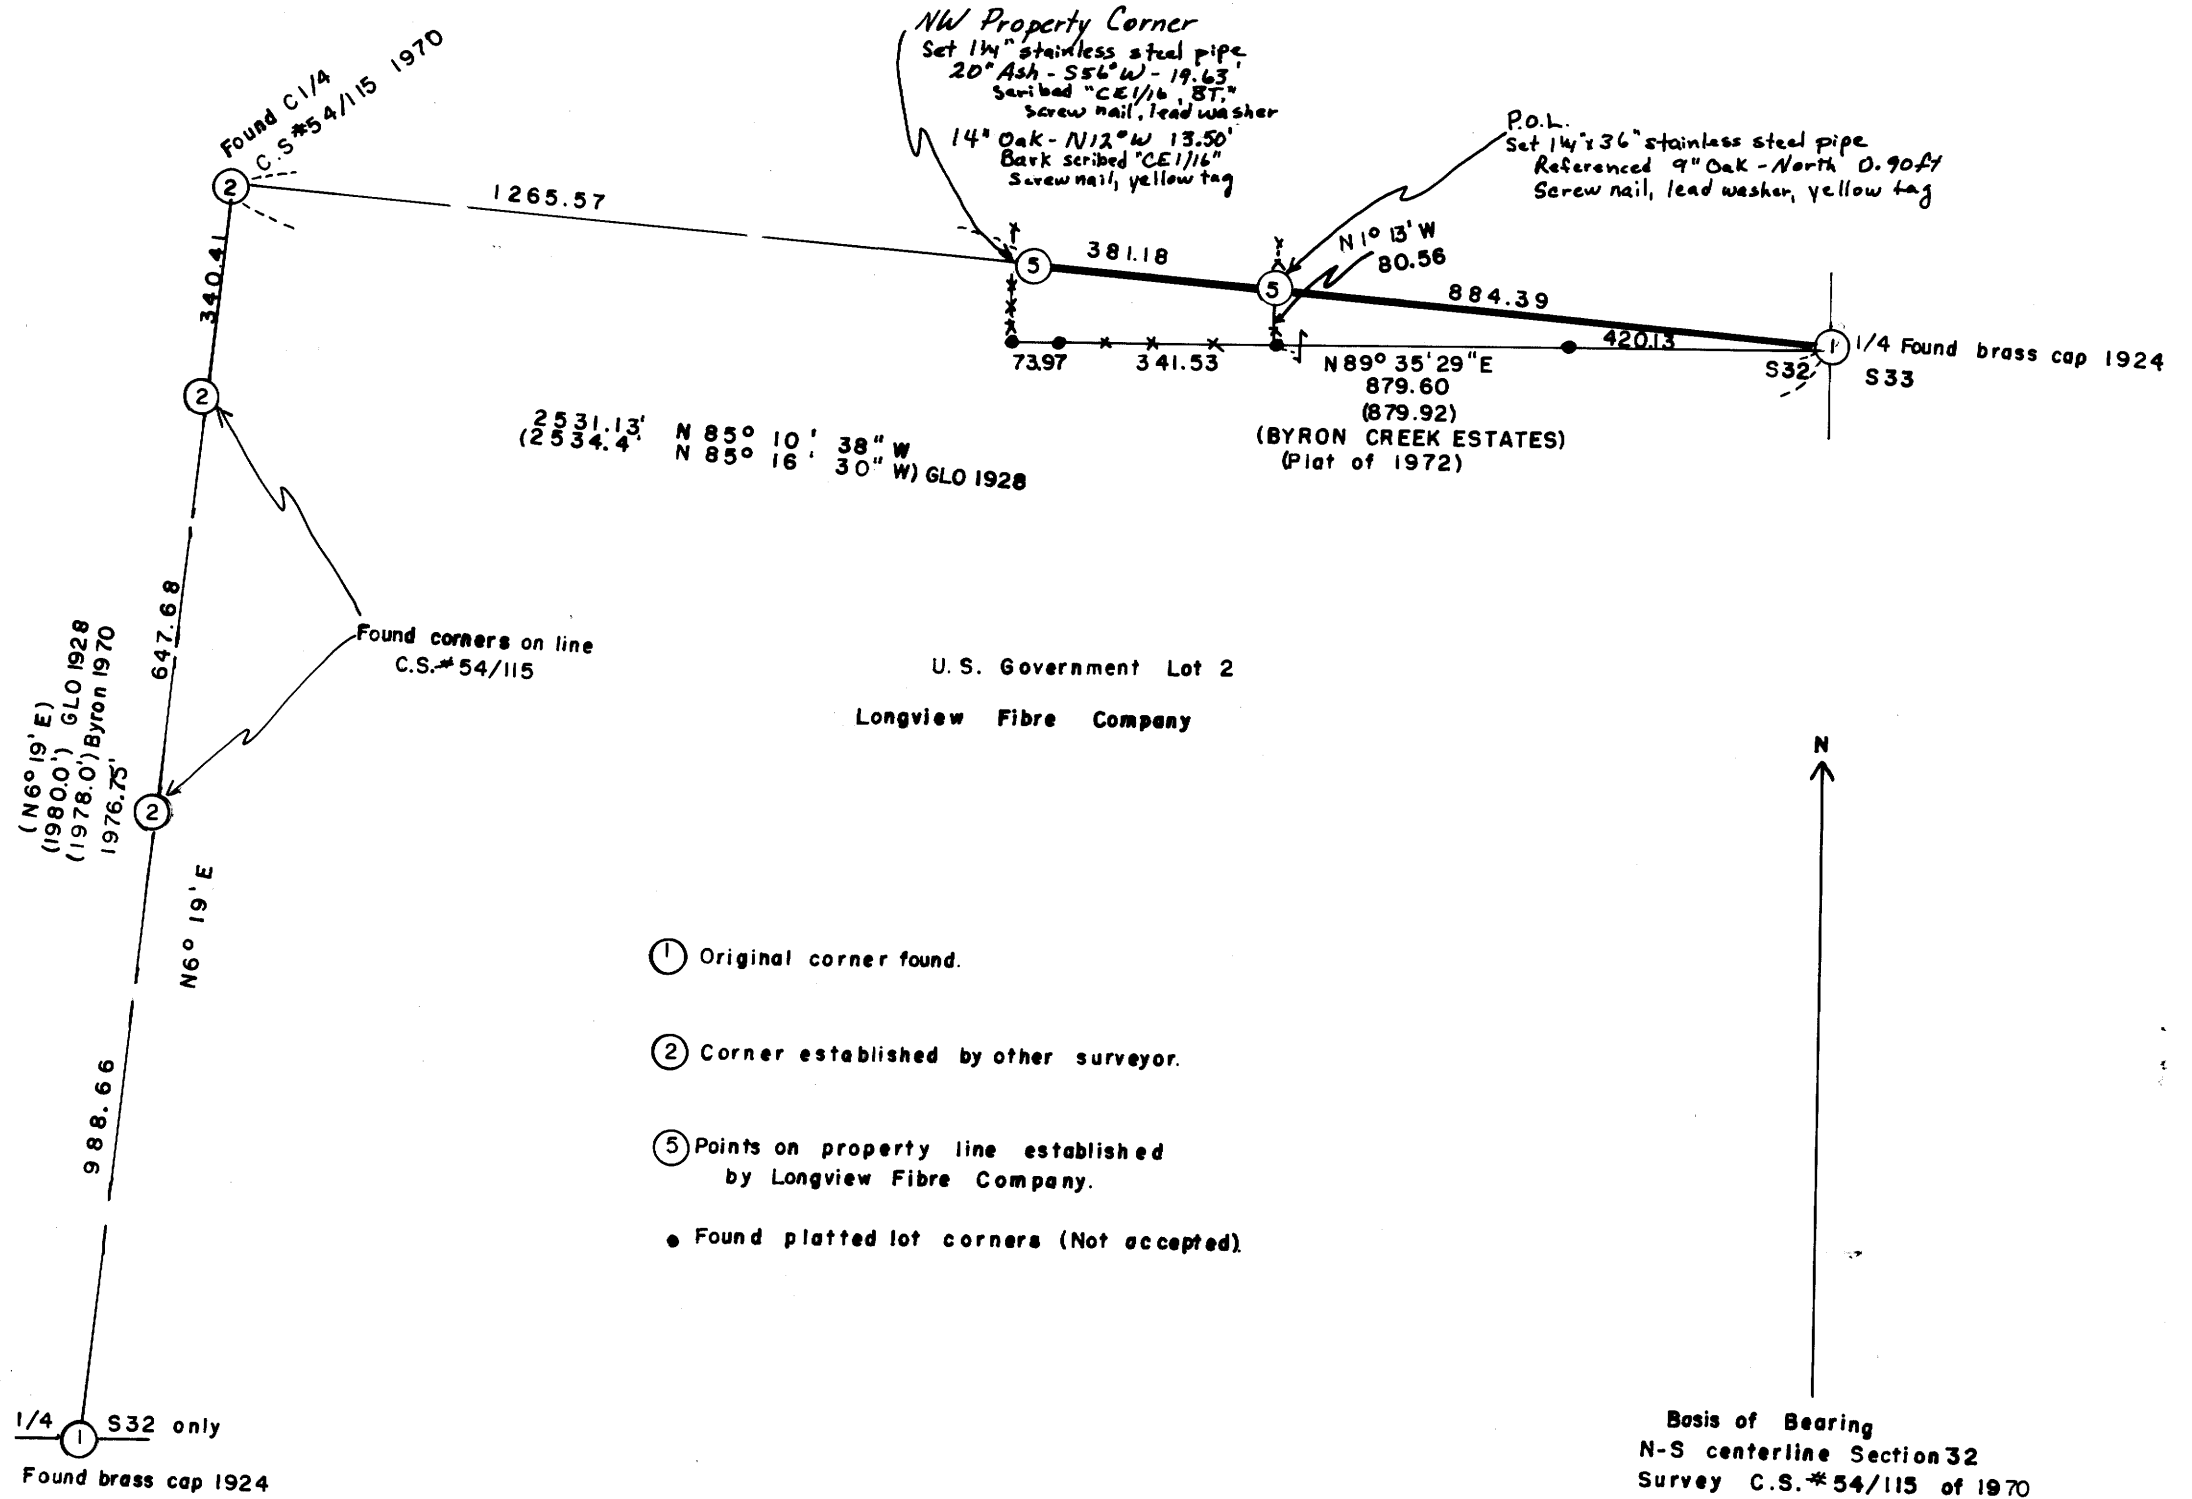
NW Property Corner
Set 1¼" stainless steel pipe
20" Ash - S56°W - 19.63'
Scribed "CE1/16, BT."
Screw nail, lead washer
14" Oak - N12°W 13.50'
Bark scribed "CE1/16"
Screw nail, yellow tag

Found C1/4
C.S.#54/115 1970

P.O.L.
Set 1¼"x36" stainless steel pipe
Referenced 9" Oak - North 0.90ft
Screw nail, lead washer, yellow tag

1265.57

381.18

N1° 13' W
80.56

884.39

420.13

1/4 Found brass cap 1924

S32

S33

73.97

341.53

N89° 35' 29" E
879.60
(879.92)
(BYRON CREEK ESTATES)
(Plat of 1972)

340.41

2531.13' N 85° 10' 38" W
(2534.4' N 85° 16' 30" W) GLO 1928

647.68

Found corners on line
C.S.#54/115

U.S. Government Lot 2

Longview Fibre Company

(N6° 19' E)
(1980.0') GLO 1928
(1978.0') Byron 1970
1976.75'

N6° 19' E

N

1 Original corner found.

2 Corner established by other surveyor.

5 Points on property line established by Longview Fibre Company.

• Found platted lot corners (Not accepted).

988.66

1/4 S32 only

Found brass cap 1924

Basis of Bearing
N-S centerline Section 32
Survey C.S.#54/115 of 1970